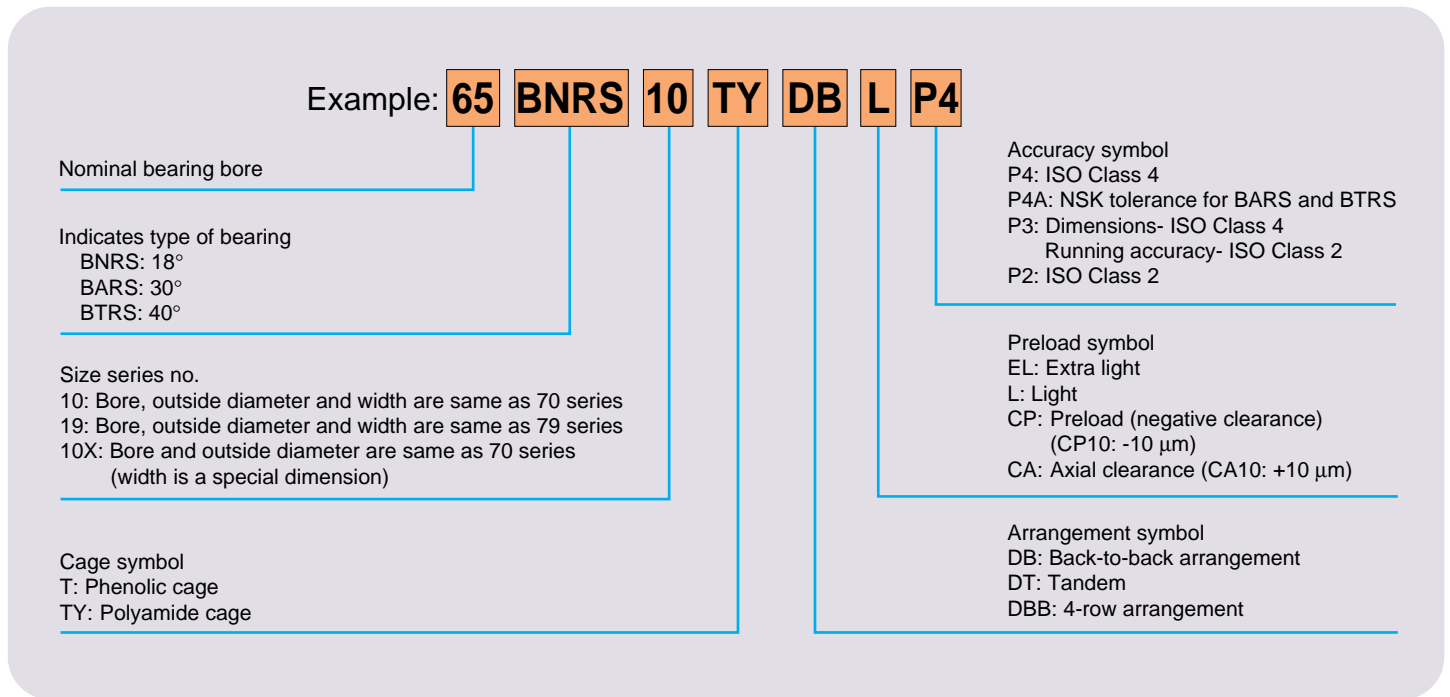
Example: 65 BNRS 10 TY DB L P4

Nominal bearing bore

Indicates type of bearing
BNRS: 18°
BARS: 30°
BTRS: 40°

Size series no.
10: Bore, outside diameter and width are same as 70 series
19: Bore, outside diameter and width are same as 79 series
10X: Bore and outside diameter are same as 70 series (width is a special dimension)

Cage symbol
T: Phenolic cage
TY: Polyamide cage

Accuracy symbol
P4: ISO Class 4
P4A: NSK tolerance for BARS and BTRS
P3: Dimensions- ISO Class 4
Running accuracy- ISO Class 2
P2: ISO Class 2

Preload symbol
EL: Extra light
L: Light
CP: Preload (negative clearance) (CP10: -10 $\mu$m)
CA: Axial clearance (CA10: +10 $\mu$m)

Arrangement symbol
DB: Back-to-back arrangement
DT: Tandem
DBB: 4-row arrangement